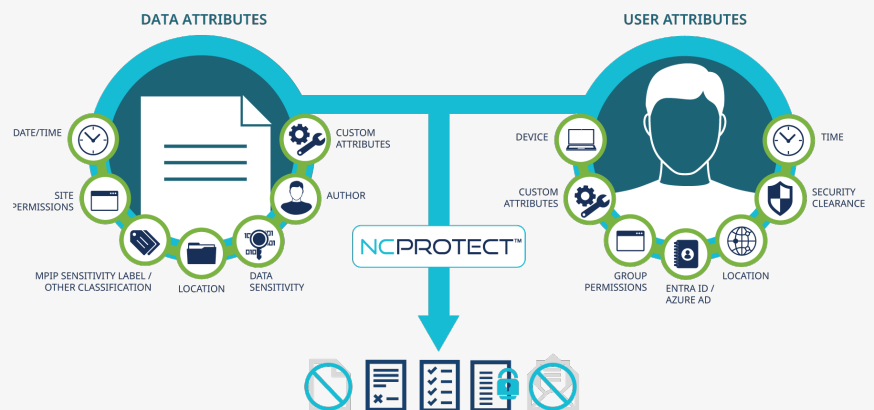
DATA ATTRIBUTES

USER ATTRIBUTES

DATE/TIME

SITE PERMISSIONS

MPIP SENSITIVITY LABEL / OTHER CLASSIFICATION

LOCATION

DATA SENSITIVITY

AUTHOR

CUSTOM ATTRIBUTES

NCPROTECT™

DEVICE

CUSTOM ATTRIBUTES

GROUP PERMISSIONS

ENTRA ID / AZURE AD

LOCATION

SECURITY CLEARANCE

TIME